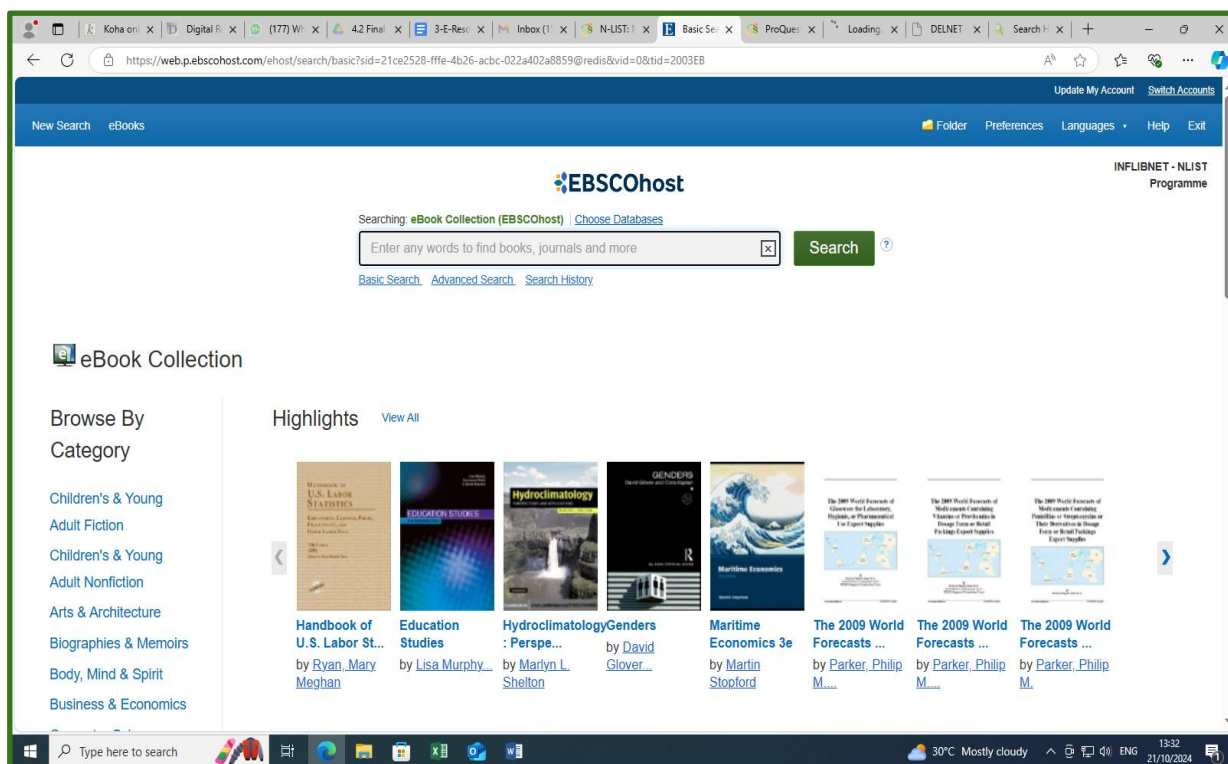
Koha onl | Digital R | (177) Wh | 4.2 Final | 3-E-Reso | Inbox (1 | N-LIST: N | Basic Sea | ProQues | Loading | DELNET | Search H

https://web.p.ebscohost.com/ehost/search/basic?sid=21ce2528-fffe-4b26-acbc-022a402a8859@redis&vid=0&tid=2003EB

Update My Account Switch Accounts

New Search eBooks

Folder Preferences Languages Help Exit

INFLIBNET - NLIST Programme

EBSCOhost

Searching: eBook Collection (EBSCOhost) Choose Databases

Enter any words to find books, journals and more

Search

Basic Search Advanced Search Search History

eBook Collection

Browse By Category

Children's & Young Adult Fiction

Children's & Young Adult Nonfiction

Arts & Architecture

Biographies & Memoirs

Body, Mind & Spirit

Business & Economics

Highlights View All

Handbook of U.S. Labor St... by Ryan, Mary Meghan

Education Studies by Lisa Murphy...

Hydroclimatology : Perspe... by Marlyn L. Shelton

Genders by David Glover...

Maritime Economics 3e by Martin Stopford

The 2009 World Forecasts ... by Parker, Philip M....

The 2009 World Forecasts ... by Parker, Philip M....

The 2009 World Forecasts ... by Parker, Philip M.

Type here to search

30°C Mostly cloudy ENG 13:32 21/10/2024